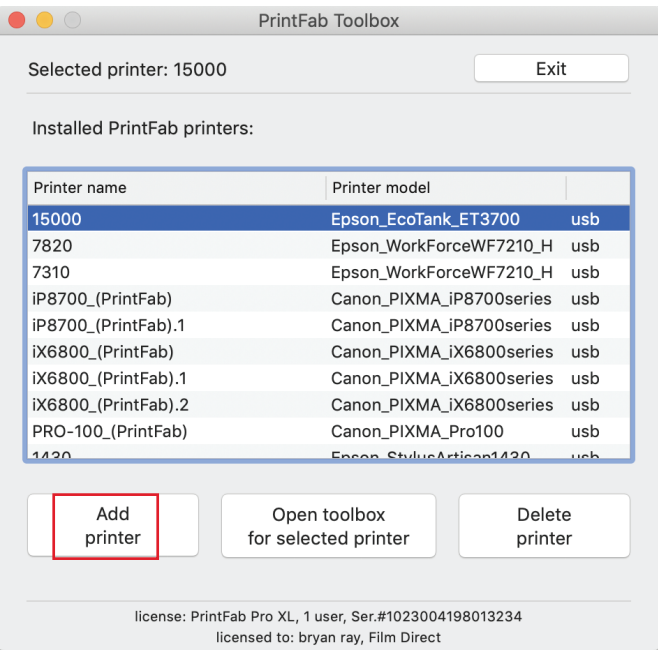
PrintFab Toolbox

Selected printer: 15000

Exit

Installed PrintFab printers:

| Printer name | Printer model | |
|---|---|---|
| 15000 | Epson_EcoTank_ET3700 | usb |
| 7820 | Epson_WorkForceWF7210_H | usb |
| 7310 | Epson_WorkForceWF7210_H | usb |
| iP8700_(PrintFab) | Canon_PIXMA_iP8700series | usb |
| iP8700_(PrintFab).1 | Canon_PIXMA_iP8700series | usb |
| iX6800_(PrintFab) | Canon_PIXMA_iX6800series | usb |
| iX6800_(PrintFab).1 | Canon_PIXMA_iX6800series | usb |
| iX6800_(PrintFab).2 | Canon_PIXMA_iX6800series | usb |
| PRO-100_(PrintFab) | Canon_PIXMA_Pro100 | usb |
| 1430 | Epson_StylusArtisan1430 | usb |

Add printer

Open toolbox for selected printer

Delete printer

license: PrintFab Pro XL, 1 user, Ser.#1023004198013234
licensed to: bryan ray, Film Direct